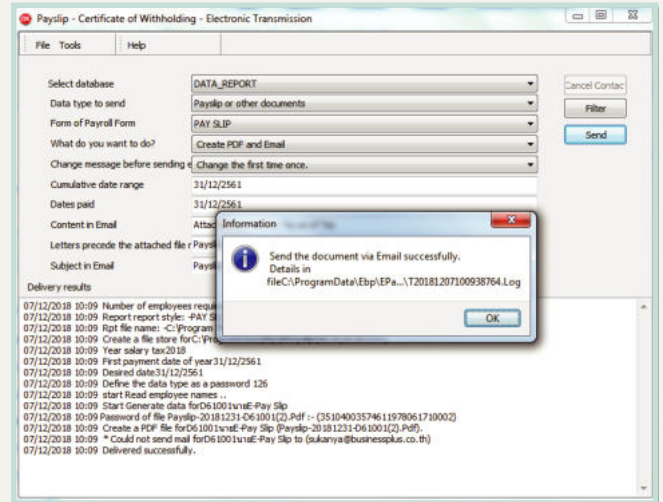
Payslip - Certificate of Withholding - Electronic Transmission

File Tools | Help

Select database | DATA_REPORT
Data type to send | Payslip or other documents
Form of Payroll Form | PAY SLIP
What do you want to do? | Create PDF and Email
Change message before sending e | Change the first time once.
Cumulative date range | 31/12/2561
Dates paid | 31/12/2561
Content in Email | Attac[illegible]
Letters precede the attached file r | Paysl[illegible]
Subject in Email | Paysl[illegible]

Cancel Contac
Filter
Send

Delivery results

Information

Send the document via Email successfully.
Details in
fileC:\ProgramData\Ebp\EPa...\T20181207100938764.Log

OK

07/12/2018 10:09 Number of employees requ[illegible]
07/12/2018 10:09 Report report style: -PAY S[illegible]
07/12/2018 10:09 Rpt file name: -C:\Program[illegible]
07/12/2018 10:09 Create a file store forC:\Pr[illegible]
07/12/2018 10:09 Year salary tax2018
07/12/2018 10:09 First payment date of year31/12/2561
07/12/2018 10:09 Desired date31/12/2561
07/12/2018 10:09 Define the data type as a password 126
07/12/2018 10:09 start Read employee names ..
07/12/2018 10:09 Start Generate data forD61001นายE-Pay Slip
07/12/2018 10:09 Password of file Payslip-20181231-D61001(2).Pdf :- (3510400357461197806171000​2)
07/12/2018 10:09 Create a PDF file forD61001นายE-Pay Slip (Payslip-20181231-D61001(2).Pdf).
07/12/2018 10:09 * Could not send mail forD61001นายE-Pay Slip to (sukanya@businessplus.co.th)
07/12/2018 10:09 Delivered successfully.